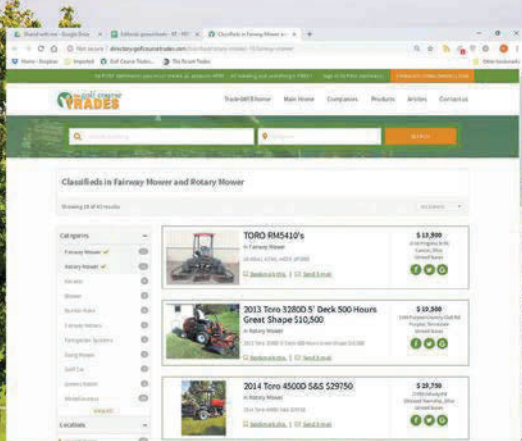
Classifieds in Fairway Mower

Not secure | directory.golfcoursetrades.com

golf course TRADES

Trade-Ad Home Main Home Companies Products Articles Contact us

SEARCH

Classifieds in Fairway Mower and Rotary Mower

Categories

Fairway Mower

Rotary Mower

Locations

TORO RM5410's

In Fairway Mower

$ 13,900

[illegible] | Send E-mail

2013 Toro 3280D 5' Deck 500 Hours Great Shape $10,500

In Rotary Mower

$ 10,500

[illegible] | Send E-mail

2014 Toro 4500D S&S $29750

In Rotary Mower

$ 29,750

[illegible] | Send E-mail